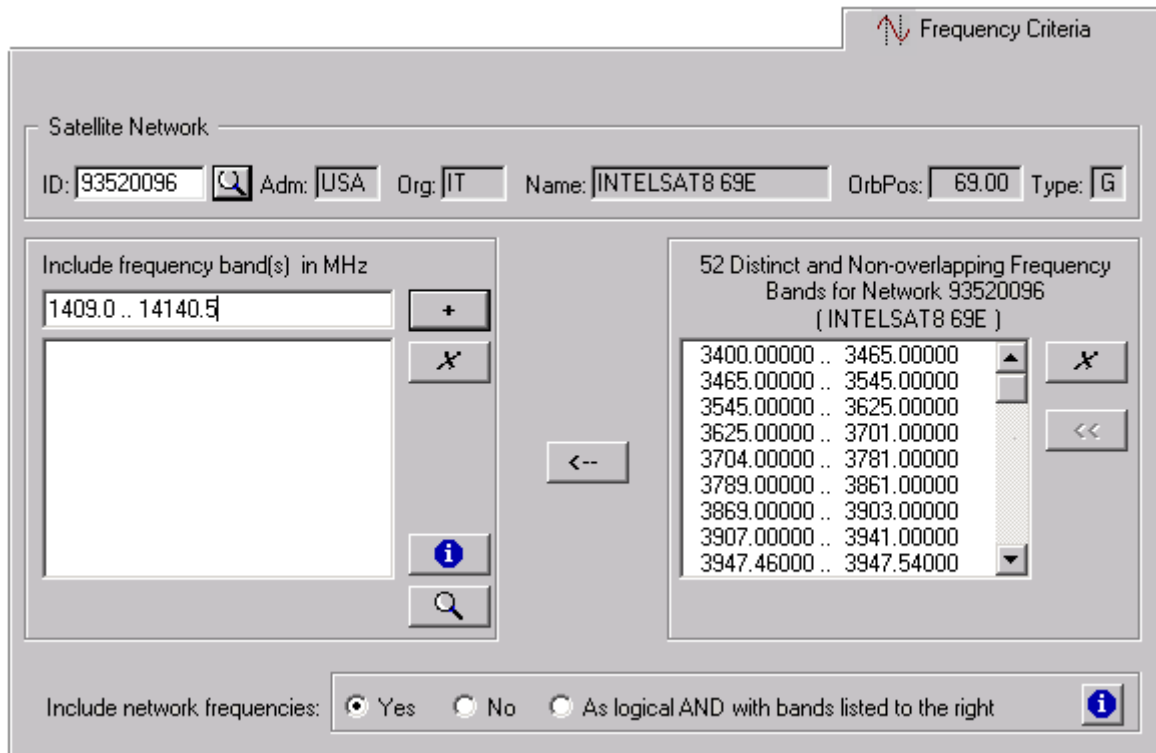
Frequency Criteria

Satellite Network

ID: 93520096 Adm: USA Org: IT Name: INTELSAT8 69E OrbPos: 69.00 Type: G

Include frequency band(s) in MHz

1409.0 .. 14140.5

+

52 Distinct and Non-overlapping Frequency Bands for Network 93520096 ( INTELSAT8 69E )

3400.00000 .. 3465.00000
3465.00000 .. 3545.00000
3545.00000 .. 3625.00000
3625.00000 .. 3701.00000
3704.00000 .. 3781.00000
3789.00000 .. 3861.00000
3869.00000 .. 3903.00000
3907.00000 .. 3941.00000
3947.46000 .. 3947.54000

<--

<<

Include network frequencies: Yes No As logical AND with bands listed to the right